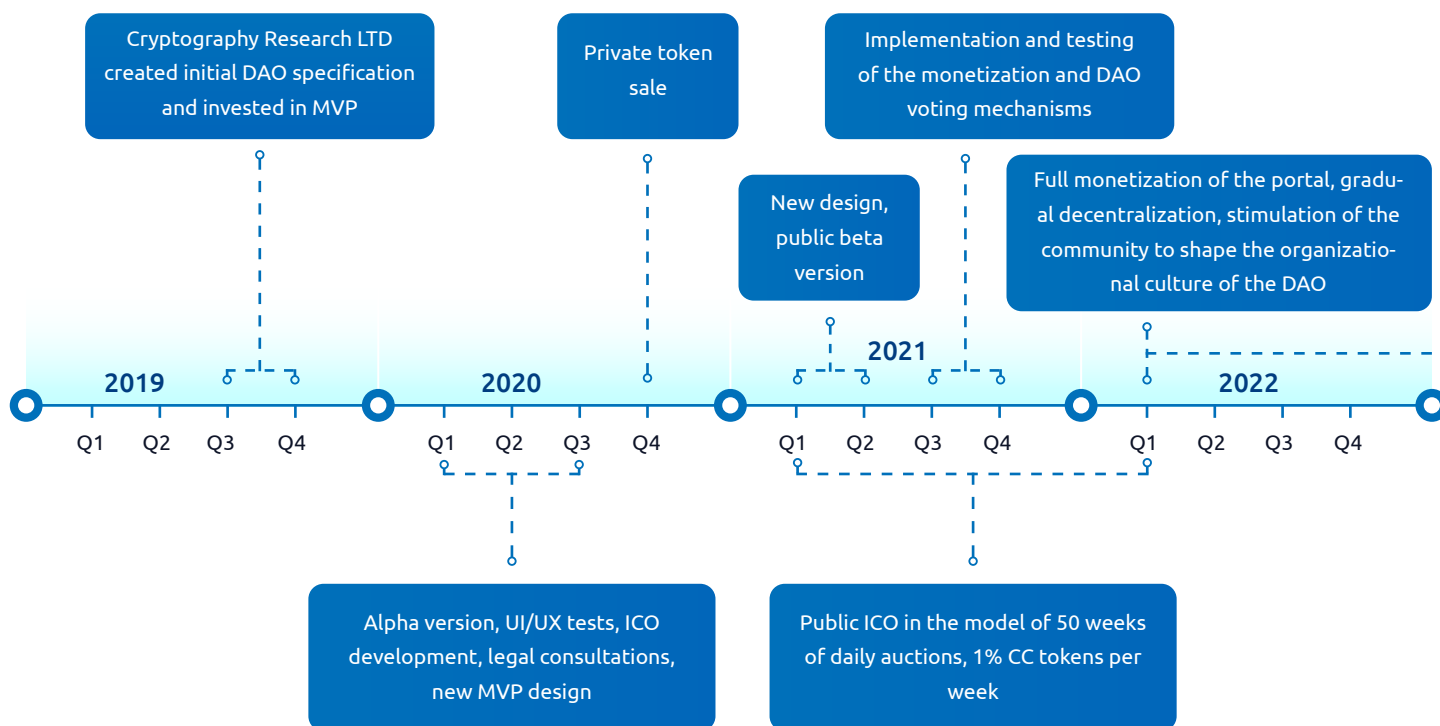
Cryptography Research LTD created initial DAO specification and invested in MVP

Private token sale

Implementation and testing of the monetization and DAO voting mechanisms

New design, public beta version

Full monetization of the portal, gradual decentralization, stimulation of the community to shape the organizational culture of the DAO

2019

2020

2021

2022

Q1 Q2 Q3 Q4

Q1 Q2 Q3 Q4

Q1 Q2 Q3 Q4

Q1 Q2 Q3 Q4

Alpha version, UI/UX tests, ICO development, legal consultations, new MVP design

Public ICO in the model of 50 weeks of daily auctions, 1% CC tokens per week